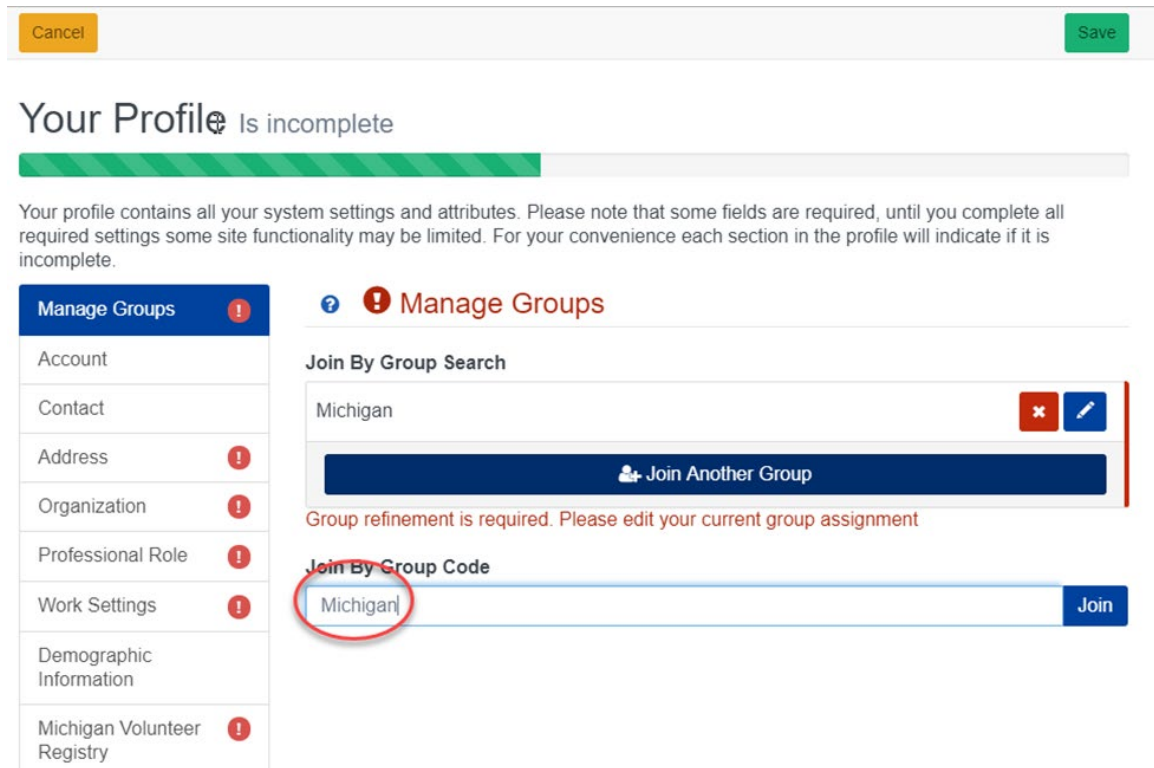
Cancel

Save

Your Profile Is incomplete

Your profile contains all your system settings and attributes. Please note that some fields are required, until you complete all required settings some site functionality may be limited. For your convenience each section in the profile will indicate if it is incomplete.

Manage Groups

Account

Contact

Address

Organization

Professional Role

Work Settings

Demographic Information

Michigan Volunteer Registry

Manage Groups

Join By Group Search

Michigan

Join Another Group

Group refinement is required. Please edit your current group assignment

Join By Group Code

Michigan

Join